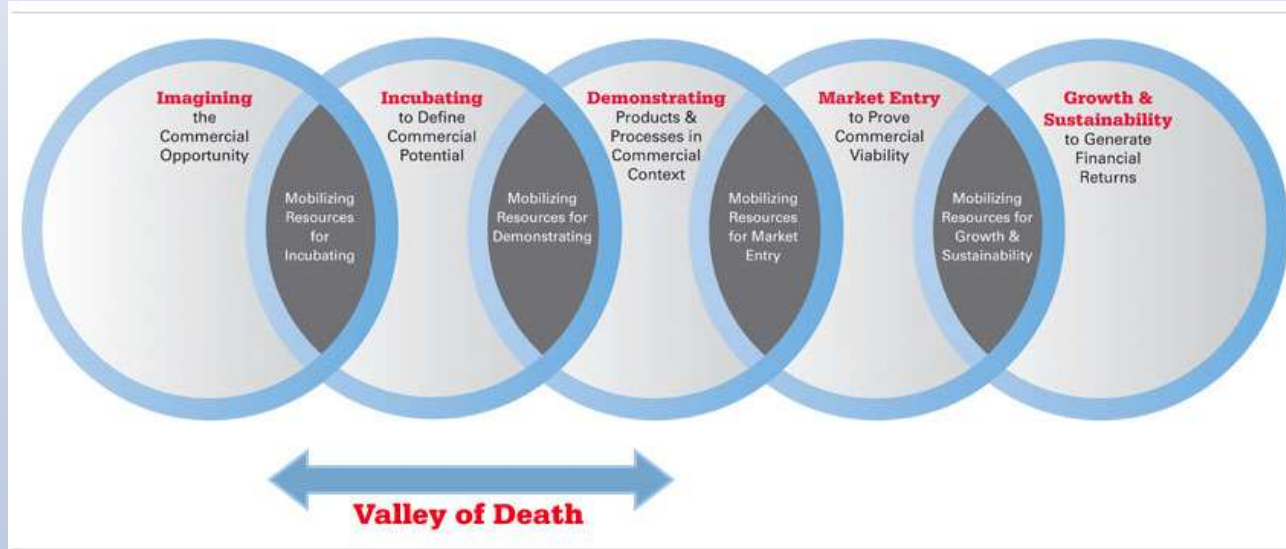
Imagining the Commercial Opportunity

Mobilizing Resources for Incubating

Incubating to Define Commercial Potential

Mobilizing Resources for Demonstrating

Demonstrating Products & Processes in Commercial Context

Mobilizing Resources for Market Entry

Market Entry to Prove Commercial Viability

Mobilizing Resources for Growth & Sustainability

Growth & Sustainability to Generate Financial Returns

Valley of Death